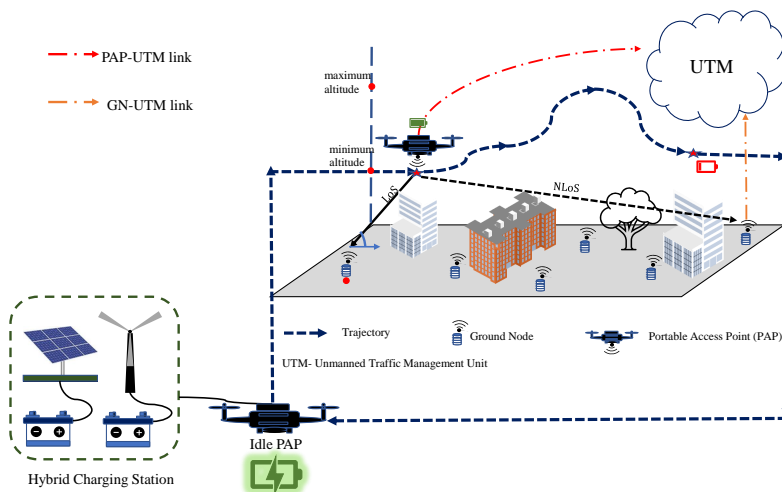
PAP-UTM link

GN-UTM link

UTM

maximum altitude

minimum altitude

LoS

NLoS

Trajectory

Ground Node

Portable Access Point (PAP)

UTM- Unmanned Traffic Management Unit

Idle PAP

Hybrid Charging Station